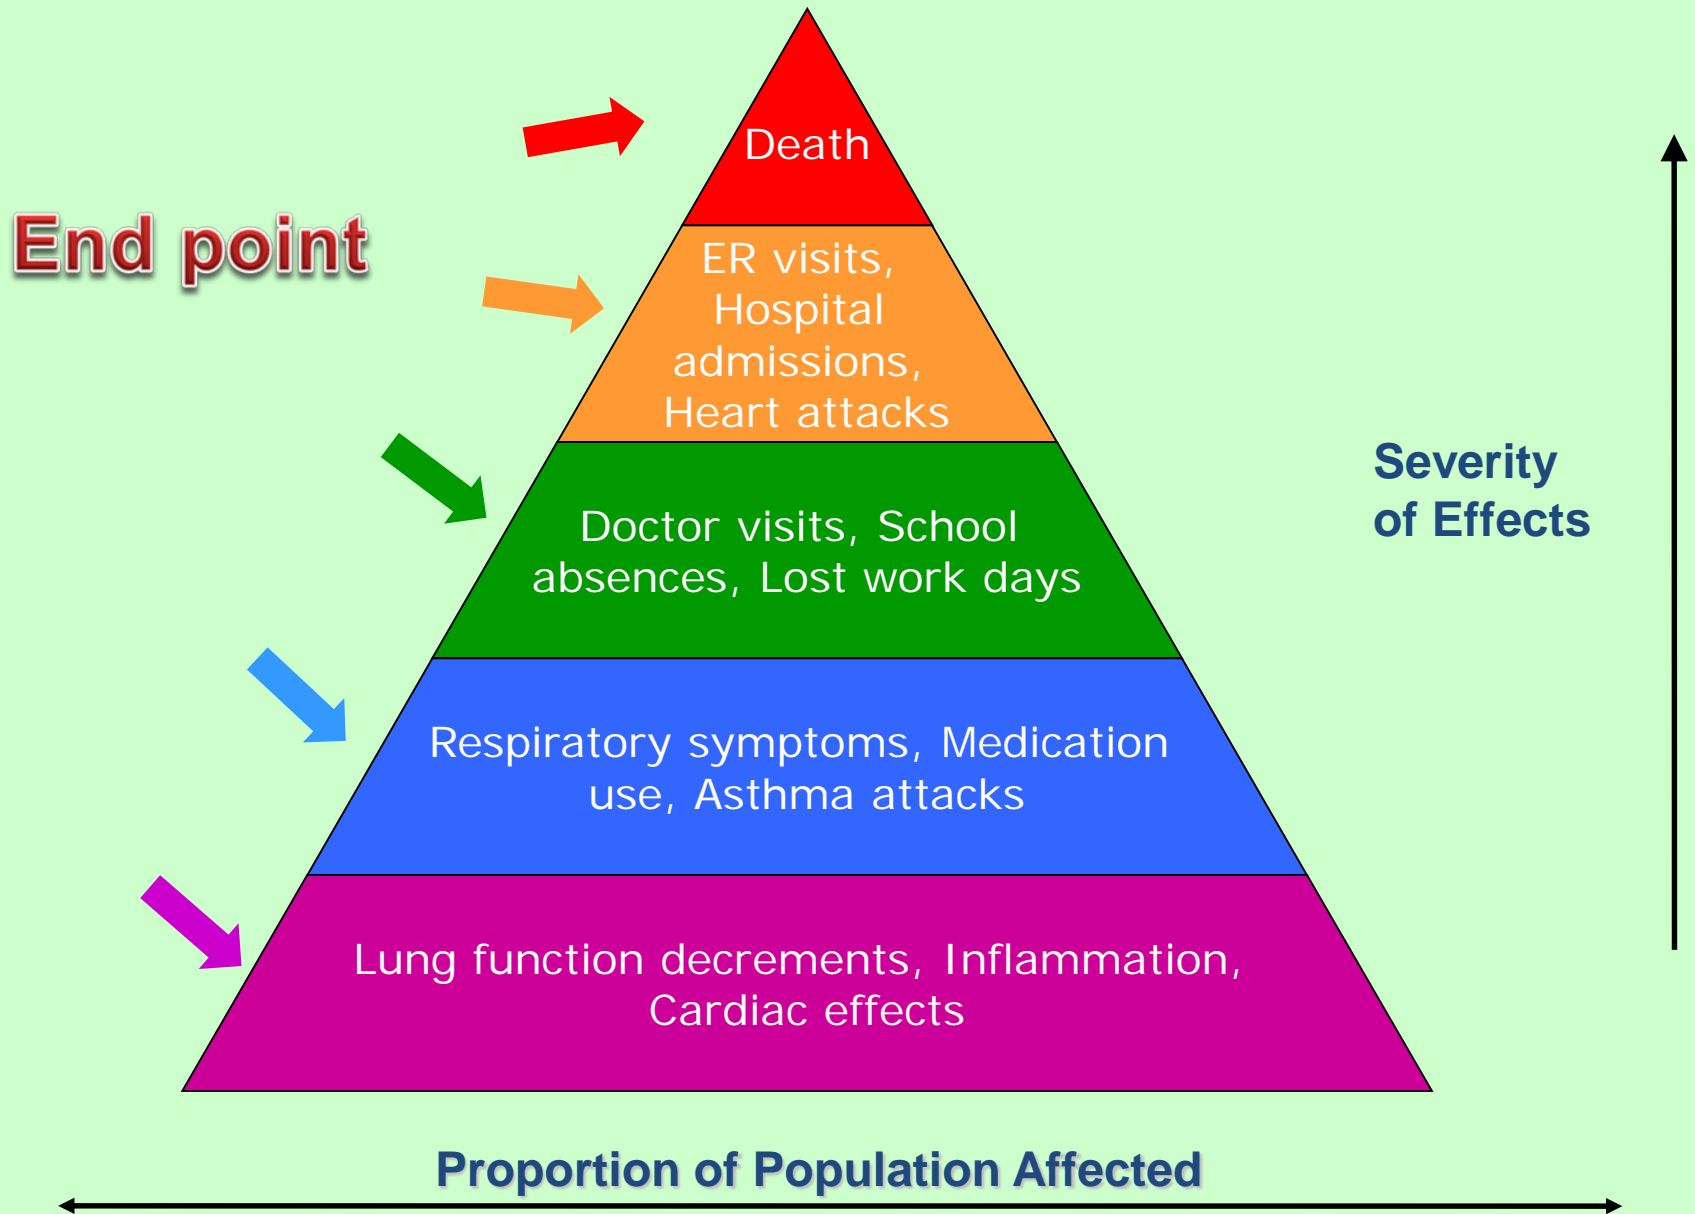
End point

Death

ER visits, Hospital admissions, Heart attacks

Doctor visits, School absences, Lost work days

Respiratory symptoms, Medication use, Asthma attacks

Lung function decrements, Inflammation, Cardiac effects

Severity of Effects

Proportion of Population Affected